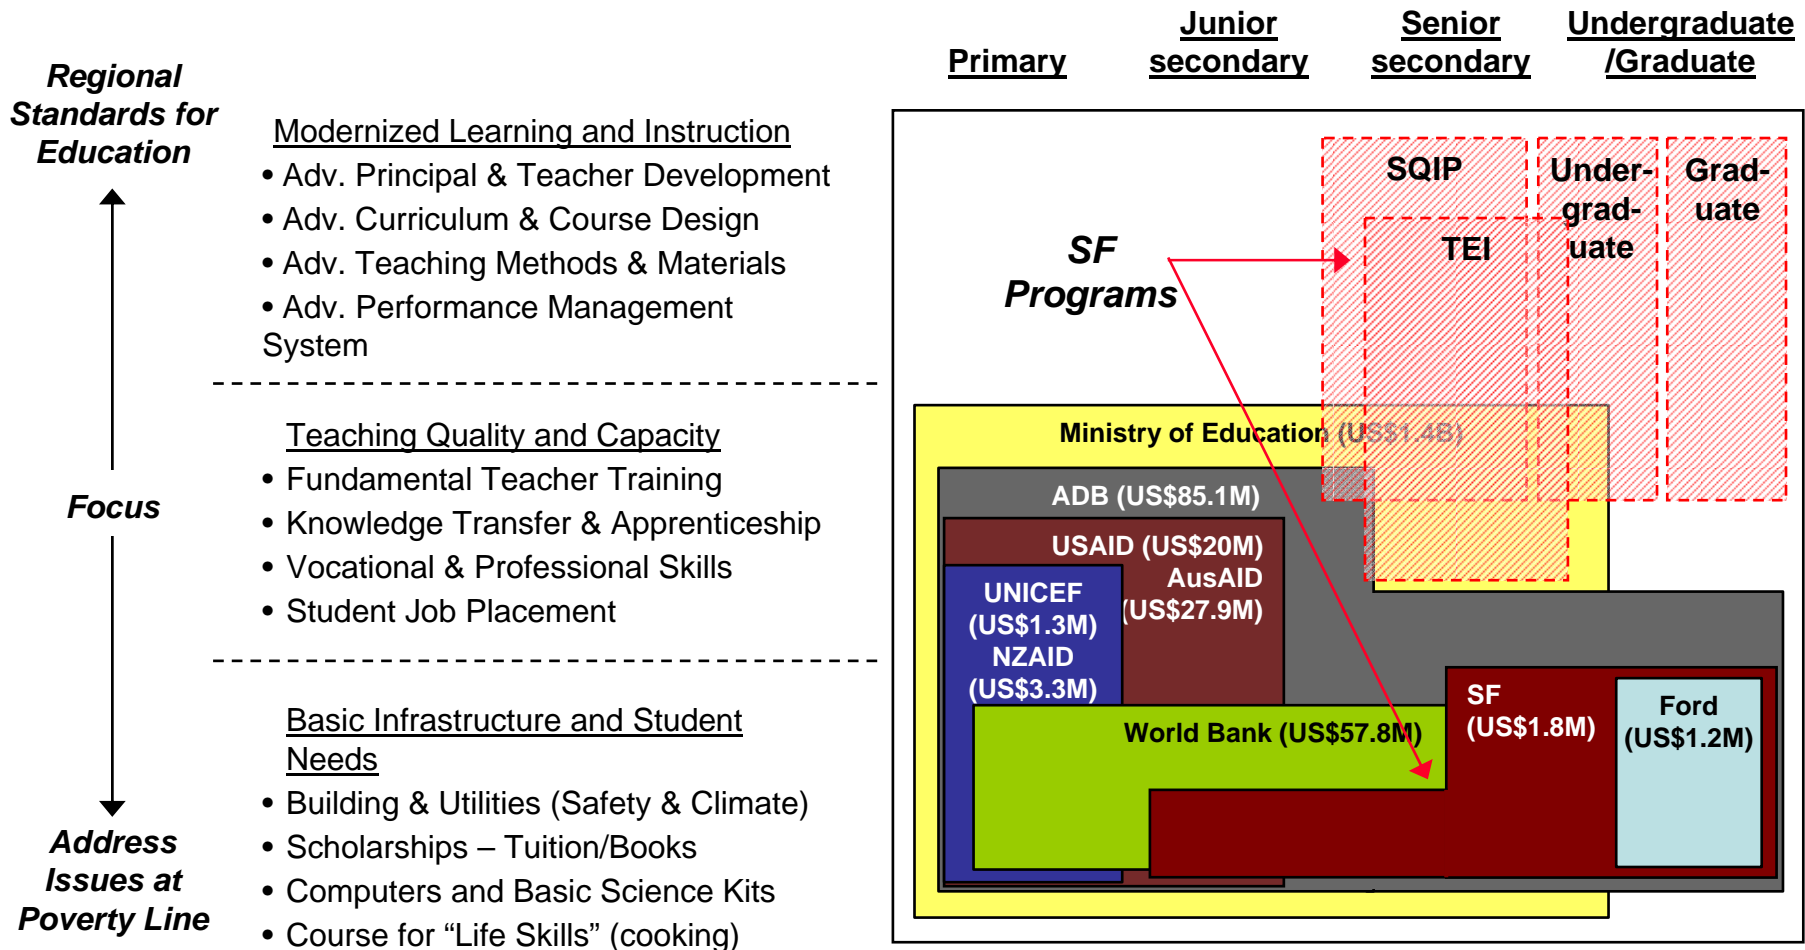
Regional Standards for Education

Focus

Address Issues at Poverty Line

Modernized Learning and Instruction
• Adv. Principal & Teacher Development
• Adv. Curriculum & Course Design
• Adv. Teaching Methods & Materials
• Adv. Performance Management System

Teaching Quality and Capacity
• Fundamental Teacher Training
• Knowledge Transfer & Apprenticeship
• Vocational & Professional Skills
• Student Job Placement

Basic Infrastructure and Student Needs
• Building & Utilities (Safety & Climate)
• Scholarships – Tuition/Books
• Computers and Basic Science Kits
• Course for "Life Skills" (cooking)

Primary

Junior secondary

Senior secondary

Undergraduate /Graduate

SQIP

Under-grad-uate

Grad-uate

TEI

SF Programs

Ministry of Education (US$1.4B)

ADB (US$85.1M)

USAID (US$20M)

AusAID (US$27.9M)

UNICEF (US$1.3M)

NZAID (US$3.3M)

World Bank (US$57.8M)

SF (US$1.8M)

Ford (US$1.2M)